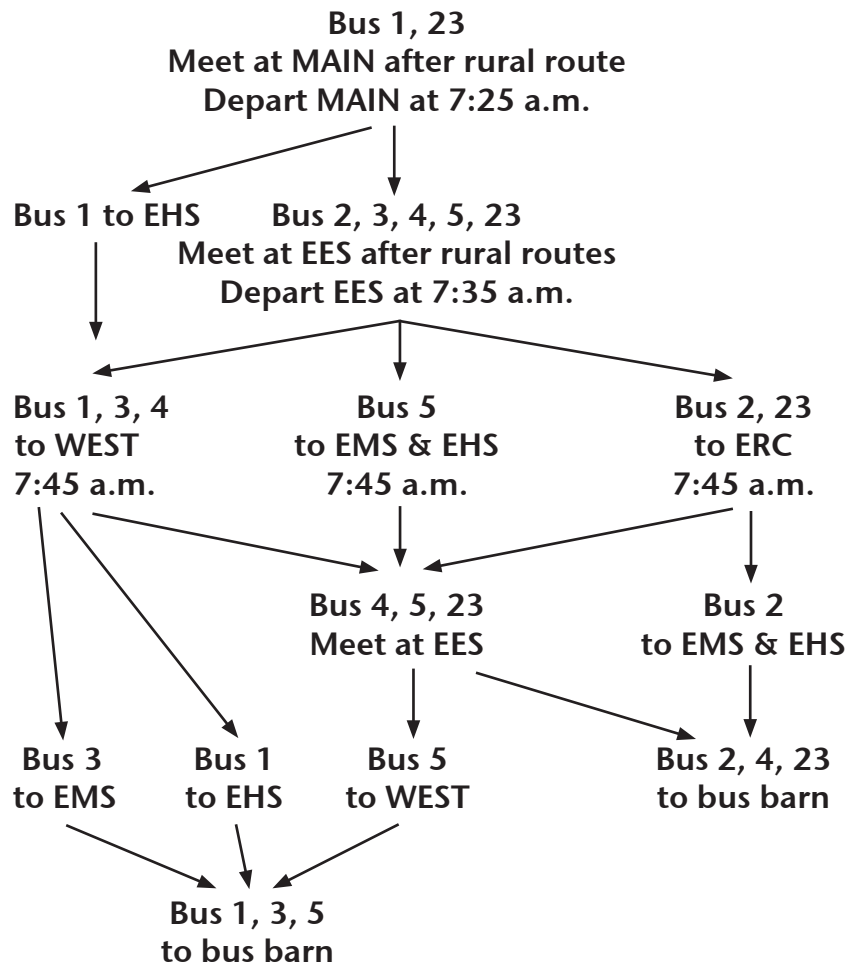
Bus 1, 23
Meet at MAIN after rural route
Depart MAIN at 7:25 a.m.

Bus 1 to EHS

Bus 2, 3, 4, 5, 23
Meet at EES after rural routes
Depart EES at 7:35 a.m.

Bus 1, 3, 4
to WEST
7:45 a.m.

Bus 5
to EMS & EHS
7:45 a.m.

Bus 2, 23
to ERC
7:45 a.m.

Bus 4, 5, 23
Meet at EES

Bus 2
to EMS & EHS

Bus 3
to EMS

Bus 1
to EHS

Bus 5
to WEST

Bus 2, 4, 23
to bus barn

Bus 1, 3, 5
to bus barn